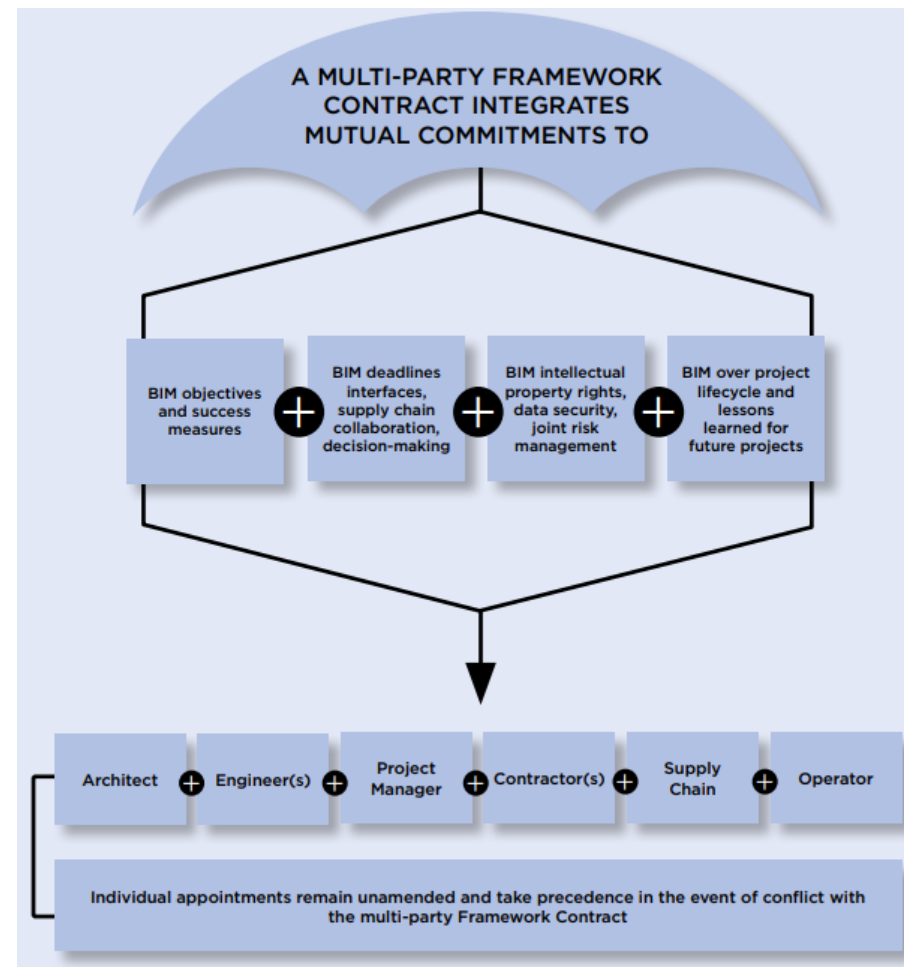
A MULTI-PARTY FRAMEWORK CONTRACT INTEGRATES MUTUAL COMMITMENTS TO

BIM objectives and success measures

BIM deadlines interfaces, supply chain collaboration, decision-making

BIM intellectual property rights, data security, joint risk management

BIM over project lifecycle and lessons learned for future projects

Architect

Engineer(s)

Project Manager

Contractor(s)

Supply Chain

Operator

Individual appointments remain unamended and take precedence in the event of conflict with the multi-party Framework Contract